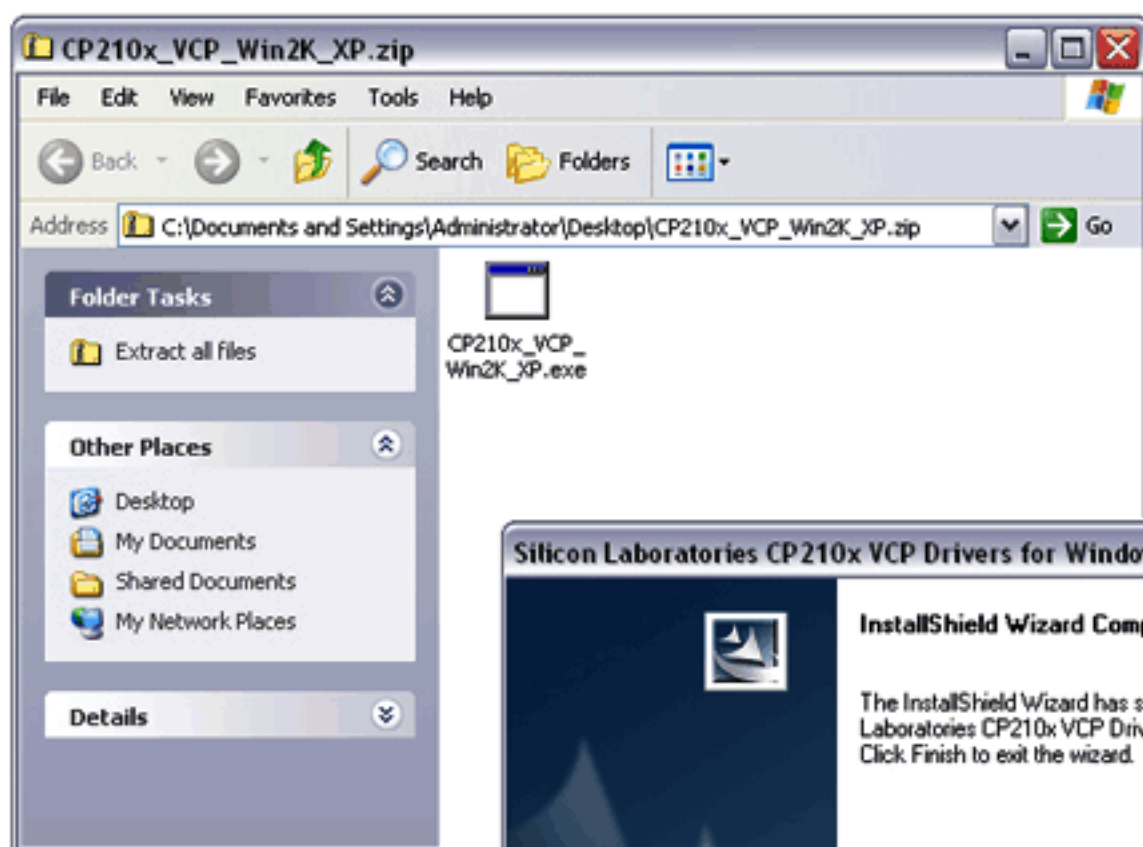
CP210x_VCP_Win2K_XP.zip

File Edit View Favorites Tools Help

Back Search Folders

Address C:\Documents and Settings\Administrator\Desktop\CP210x_VCP_Win2K_XP.zip Go

Folder Tasks

Extract all files

Other Places

Desktop
My Documents
Shared Documents
My Network Places

Details

CP210x_VCP_Win2K_XP.exe

Silicon Laboratories CP210x VCP Drivers for Windo

InstallShield Wizard Comp

The InstallShield Wizard has s Laboratories CP210x VCP Driv Click Finish to exit the wizard.